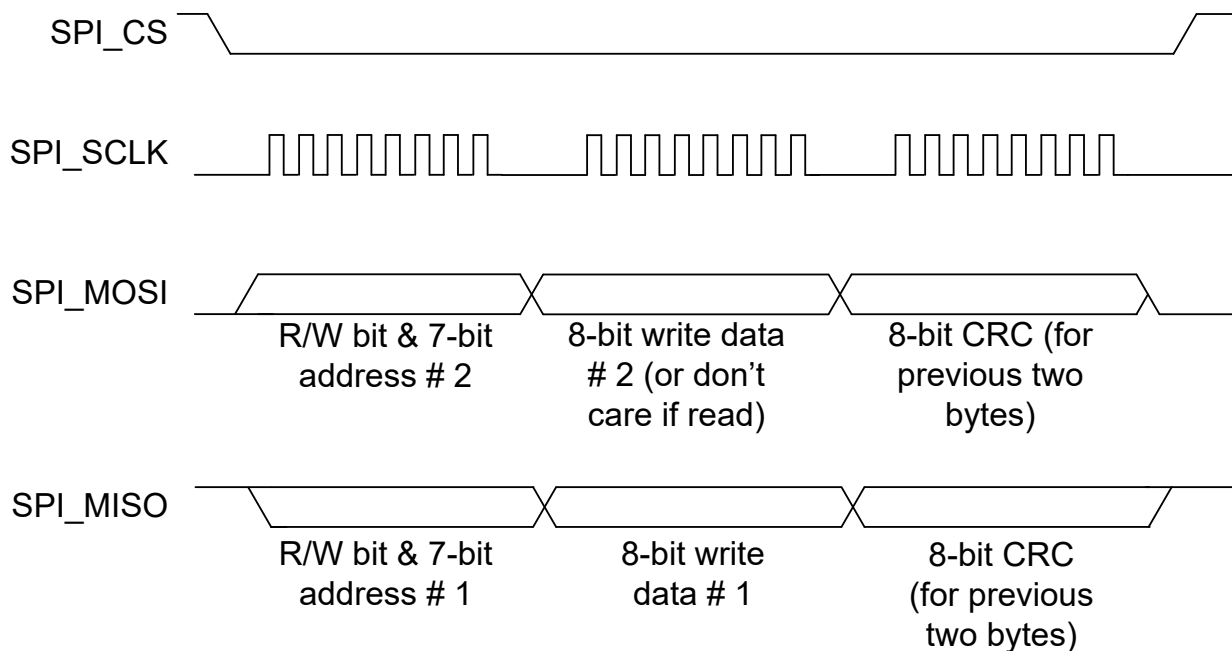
SPI_CS

SPI_SCLK

SPI_MOSI

R/W bit & 7-bit address # 2

8-bit write data # 2 (or don't care if read)

8-bit CRC (for previous two bytes)

SPI_MISO

R/W bit & 7-bit address # 1

8-bit write data # 1

8-bit CRC (for previous two bytes)